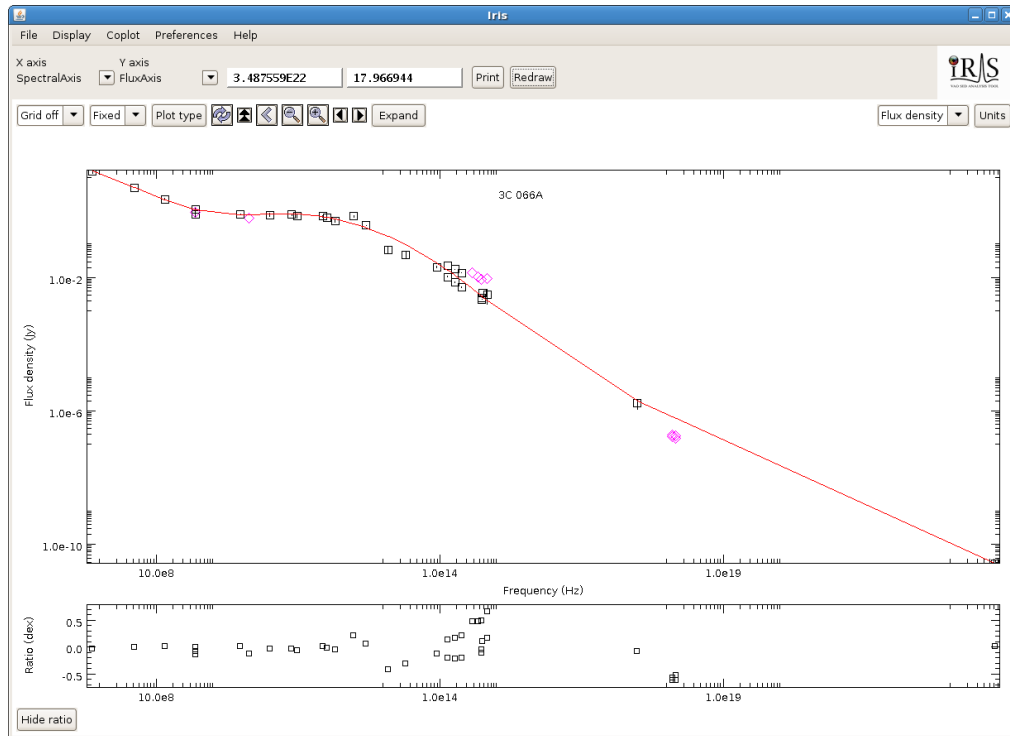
Iris

File Display Coplot Preferences Help

X axis
SpectralAxis

Y axis
FluxAxis

3.487559E22

17.966944

Print

Redraw

IRIS
VAO SED ANALYSIS TOOL

Grid off

Fixed

Plot type

Expand

Flux density

Units

3C 066A

Flux density (Jy)

1.0e-2

1.0e-6

1.0e-10

10.0e8

1.0e14

1.0e19

Frequency (Hz)

Ratio (dex)

0.5

0.0

-0.5

10.0e8

1.0e14

1.0e19

Hide ratio